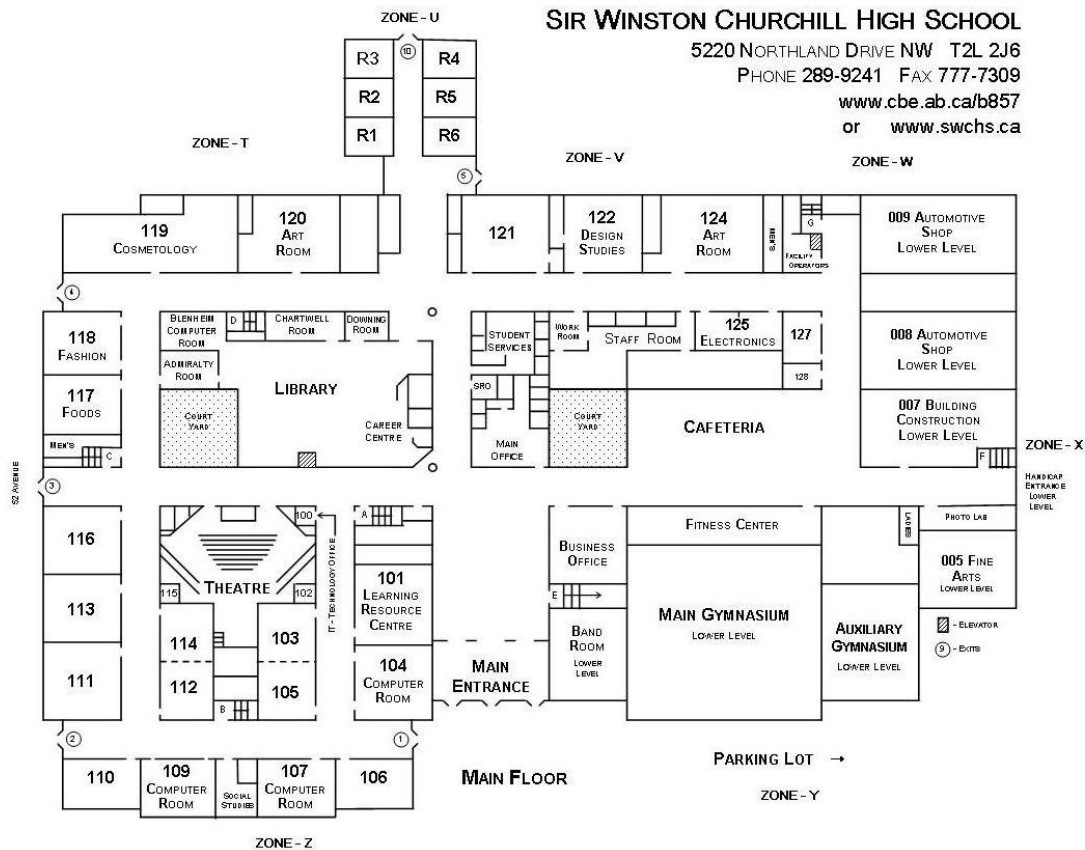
SIR WINSTON CHURCHILL HIGH SCHOOL
5220 NORTHLAND DRIVE NW T2L 2J6
PHONE 289-9241 FAX 777-7309
www.cbe.ab.ca/b857
or www.swchs.ca

ZONE - U
R3
R2
R1
10
R4
R5
R6

ZONE - T
ZONE - V
ZONE - W
5

119 COSMETOLOGY
120 ART ROOM
121
122 DESIGN STUDIES
124 ART ROOM
MEN'S
G
FACILITY OPERATORS
009 AUTOMOTIVE SHOP LOWER LEVEL

4
118 FASHION
117 FOODS
MEN'S
C
BLENHEIM COMPUTER ROOM
D
CHARTWELL ROOM
DOWNING ROOM
ADMIRALTY ROOM
COURT YARD
LIBRARY
CAREER CENTRE
STUDENT SERVICES
WORK ROOM
STAFF ROOM
125 ELECTRONICS
127
128
SRO
COURT YARD
MAIN OFFICE
CAFETERIA
008 AUTOMOTIVE SHOP LOWER LEVEL
007 BUILDING CONSTRUCTION LOWER LEVEL
F
ZONE - X
HANDICAP ENTRANCE LOWER LEVEL

52 AVENUE
3
116
113
111
THEATRE
100
115
102
IT - TECHNOLOGY OFFICE
A
101 LEARNING RESOURCE CENTRE
114
103
112
105
B
104 COMPUTER ROOM
MAIN ENTRANCE
BUSINESS OFFICE
E
BAND ROOM LOWER LEVEL
FITNESS CENTER
MAIN GYMNASIUM LOWER LEVEL
AUXILIARY GYMNASIUM LOWER LEVEL
LADIES
PHOTO LAB
005 FINE ARTS LOWER LEVEL
- ELEVATOR
9 - EXITS

2
1
110
109 COMPUTER ROOM
SOCIAL STUDIES
107 COMPUTER ROOM
106
MAIN FLOOR
PARKING LOT →
ZONE - Y
ZONE - Z